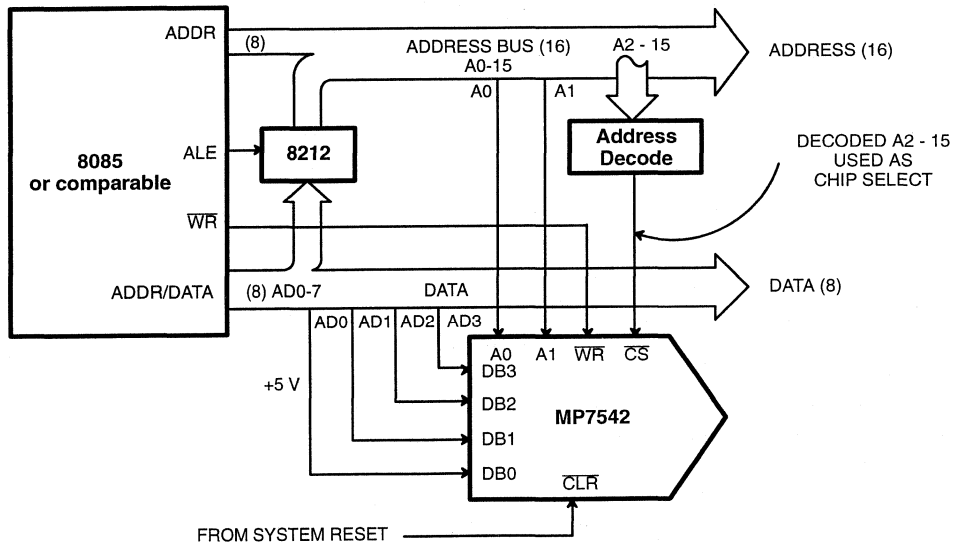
8085 or comparable

ADDR

ALE

$\overline{WR}$

ADDR/DATA

(8)

8212

ADDRESS BUS (16)

A0-15

A0

A1

A2 - 15

ADDRESS (16)

Address Decode

DECODED A2 - 15 USED AS CHIP SELECT

(8) AD0-7

DATA

DATA (8)

AD0

AD1

AD2

AD3

+5 V

A0

A1

$\overline{WR}$

$\overline{CS}$

DB3

DB2

DB1

DB0

MP7542

$\overline{CLR}$

FROM SYSTEM RESET